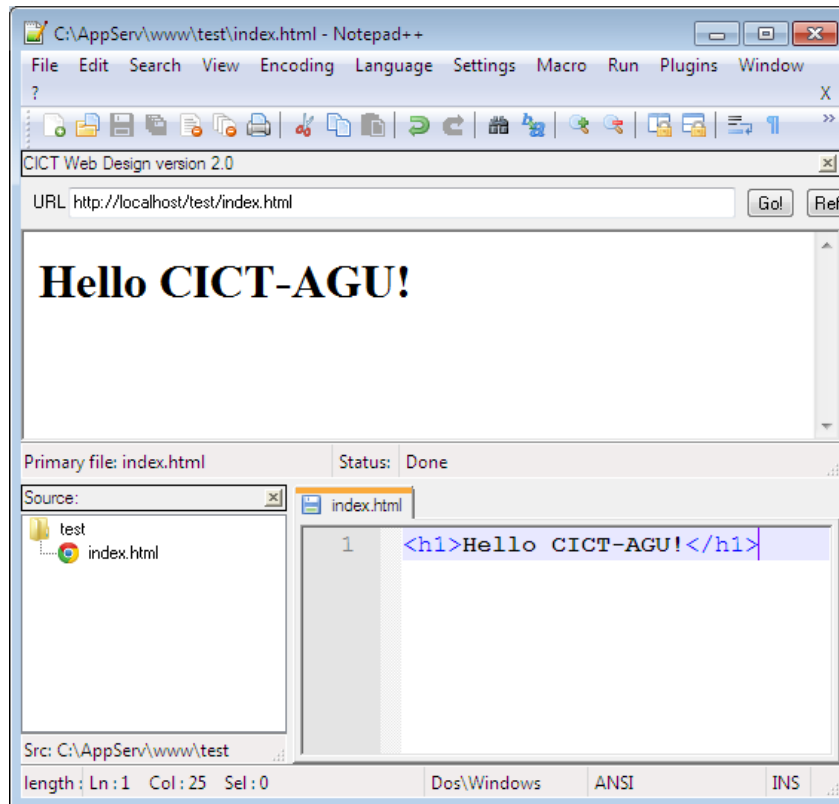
C:\AppServ\www\test\index.html - Notepad++

File Edit Search View Encoding Language Settings Macro Run Plugins Window ?

X

CICT Web Design version 2.0

URL http://localhost/test/index.html

Go! Ref

Hello CICT-AGU!

Primary file: index.html

Status: Done

Source:

test

index.html

Src: C:\AppServ\www\test

index.html

1 <h1>Hello CICT-AGU!</h1>

length : Ln : 1 Col : 25 Sel : 0 Dos\Windows ANSI INS